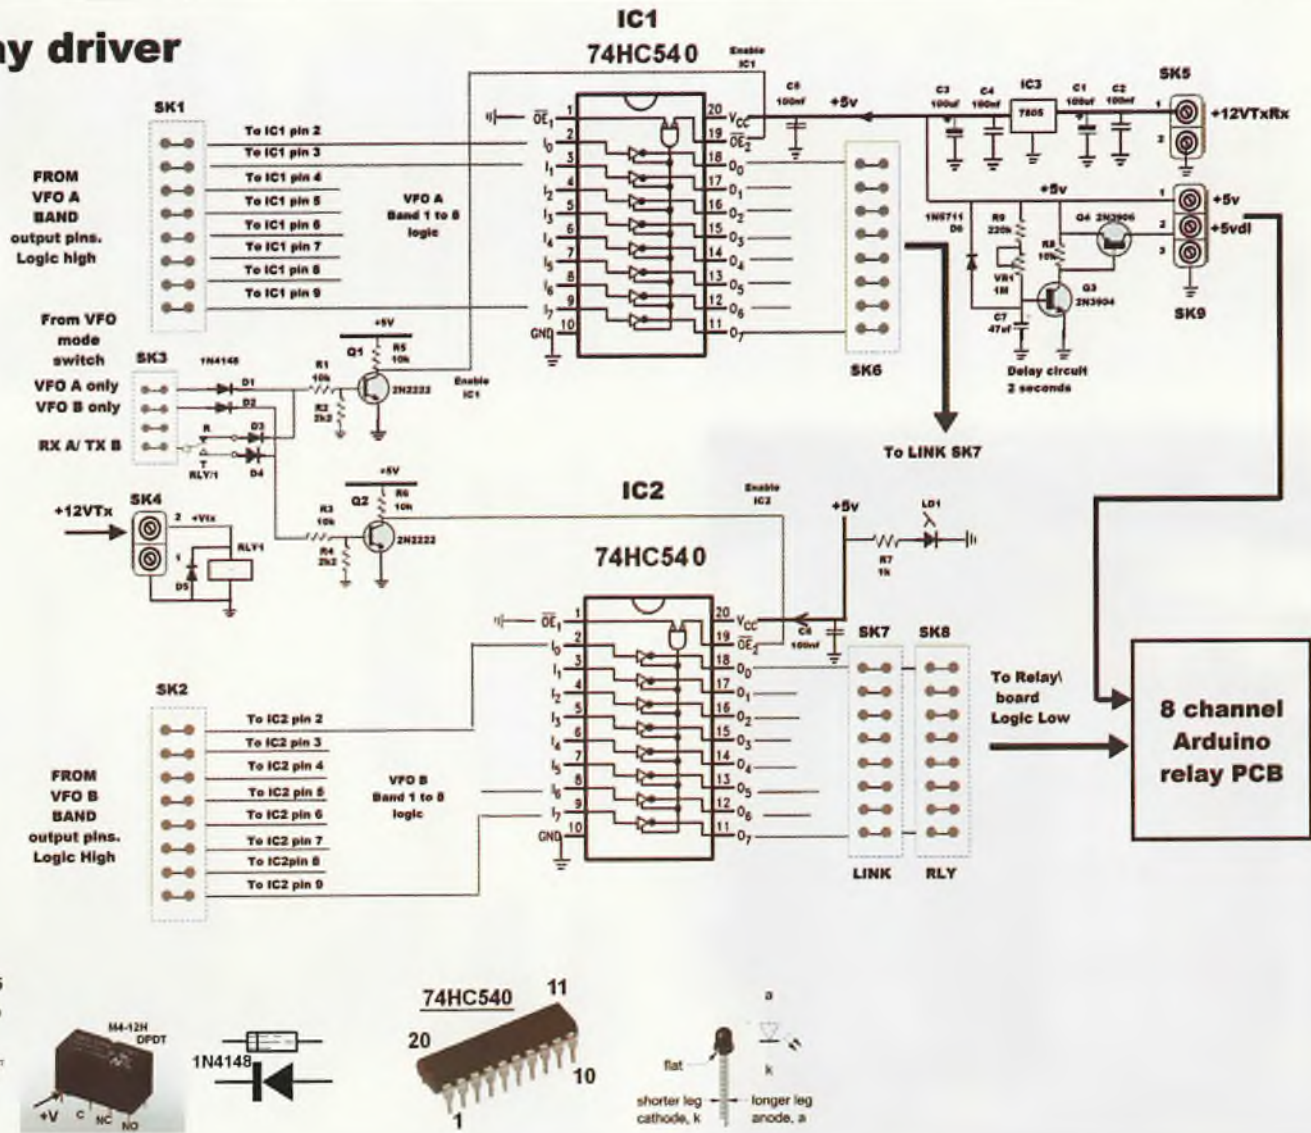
y driver

IC1
74HC540

Enable IC1

SK1
To IC1 pin 2
To IC1 pin 3
To IC1 pin 4
To IC1 pin 5
To IC1 pin 6
To IC1 pin 7
To IC1 pin 8
To IC1 pin 9

FROM VFO A BAND output pins. Logic high

VFO A Band 1 to 8 logic

$\overline{OE}_1$ 1, $I_0$ 2, $I_1$ 3, $I_2$ 4, $I_3$ 5, $I_4$ 6, $I_5$ 7, $I_6$ 8, $I_7$ 9, GND 10
20 $V_{CC}$, 19 $\overline{OE}_2$, 18 $O_0$, 17 $O_1$, 16 $O_2$, 15 $O_3$, 14 $O_4$, 13 $O_5$, 12 $O_6$, 11 $O_7$

C5 100nf
+5v
C3 100uf
C4 100nf
IC3 7805
C1 100uf
C2 100nf
SK5
1 2
+12VTxRx

+5v
1 +5v
2 +5vdl
3
1N5711 D6
R9 220k
VR1 1M
R8 10k
Q4 2N3906
Q3 2N3904
C7 47uf
Delay circuit 2 seconds
SK9

SK6
To LINK SK7

From VFO mode switch
SK3
1N4148
VFO A only
VFO B only
RX A/ TX B
D1
D2
D3
D4
R
T
RLY/1
+5V
Q1
R5 10k
R1 10k
R2 2k2
2N2222
Enable IC1

+12VTx
SK4
2 +Vtx
1
RLY1
D5

+5V
Q2
R6 10k
R3 10k
R4 2k2
2N2222

IC2
Enable IC2
74HC540
+5v
LD1
R7 1k
C6 100nf

$\overline{OE}_1$ 1, $I_0$ 2, $I_1$ 3, $I_2$ 4, $I_3$ 5, $I_4$ 6, $I_5$ 7, $I_6$ 8, $I_7$ 9, GND 10
20 $V_{CC}$, 19 $\overline{OE}_2$, 18 $O_0$, 17 $O_1$, 16 $O_2$, 15 $O_3$, 14 $O_4$, 13 $O_5$, 12 $O_6$, 11 $O_7$

SK7 SK8
To Relay\ board Logic Low
8 channel Arduino relay PCB

SK2
To IC2 pin 2
To IC2 pin 3
To IC2 pin 4
To IC2 pin 5
To IC2 pin 6
To IC2 pin 7
To IC2pin 8
To IC2 pin 9

FROM VFO B BAND output pins. Logic High

VFO B Band 1 to 8 logic

LINK RLY

M4-12H DPDT
+V C NC NO
1N4148
74HC540
11
20
10
1
a
flat
k
shorter leg cathode, k
longer leg anode, a